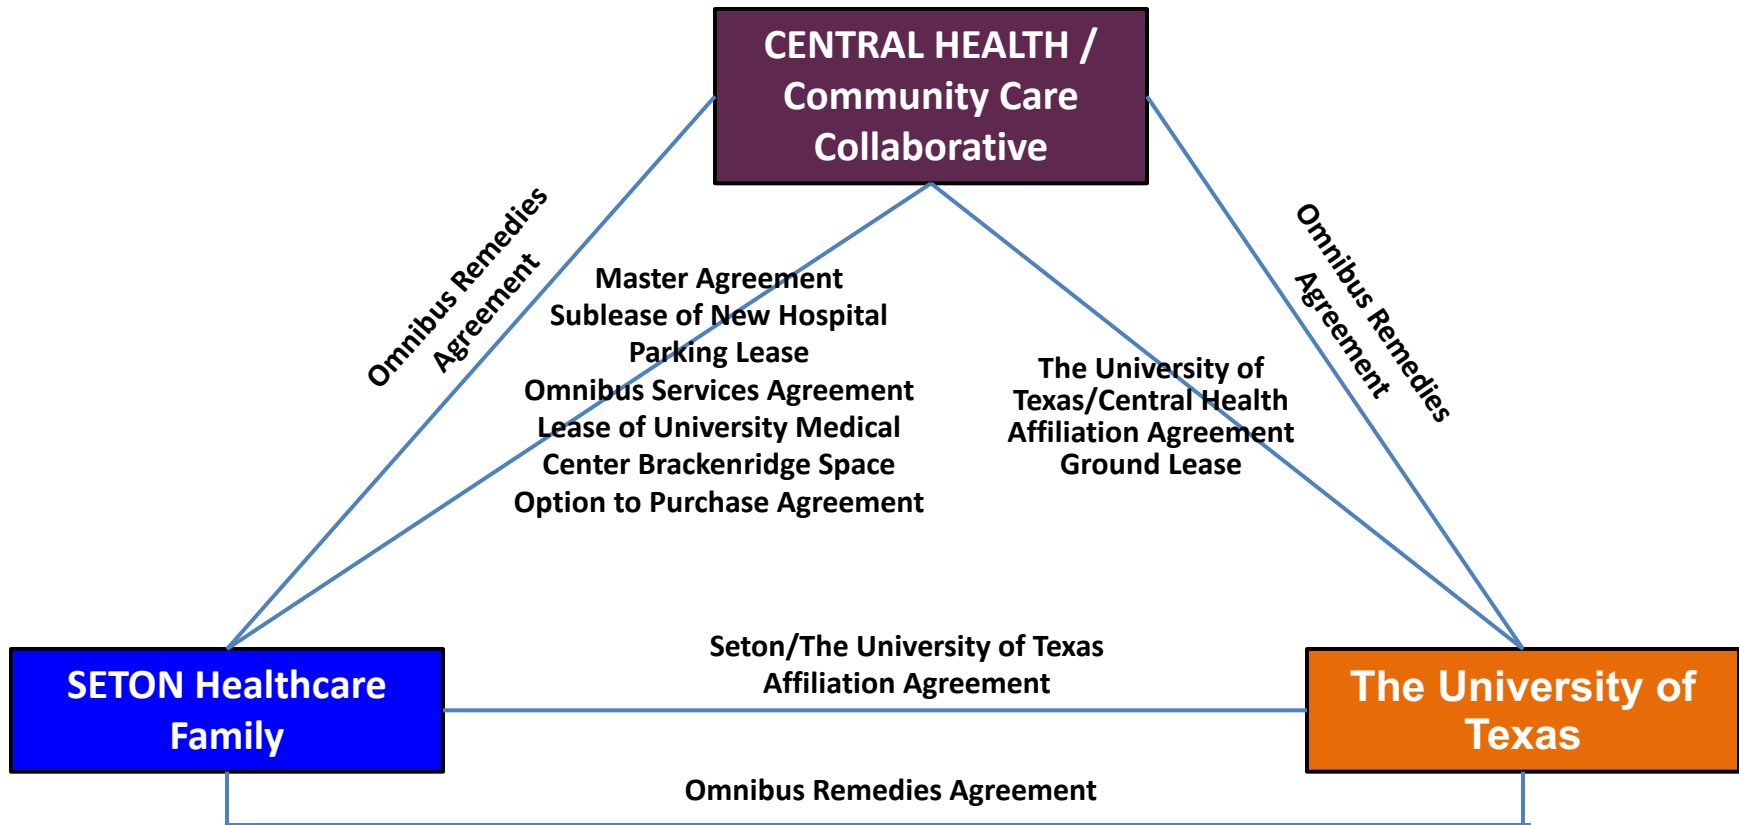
CENTRAL HEALTH / Community Care Collaborative

Omnibus Remedies Agreement

Omnibus Remedies Agreement

Master Agreement
Sublease of New Hospital
Parking Lease
Omnibus Services Agreement
Lease of University Medical Center Brackenridge Space
Option to Purchase Agreement

The University of Texas/Central Health Affiliation Agreement
Ground Lease

SETON Healthcare Family

Seton/The University of Texas Affiliation Agreement

The University of Texas

Omnibus Remedies Agreement